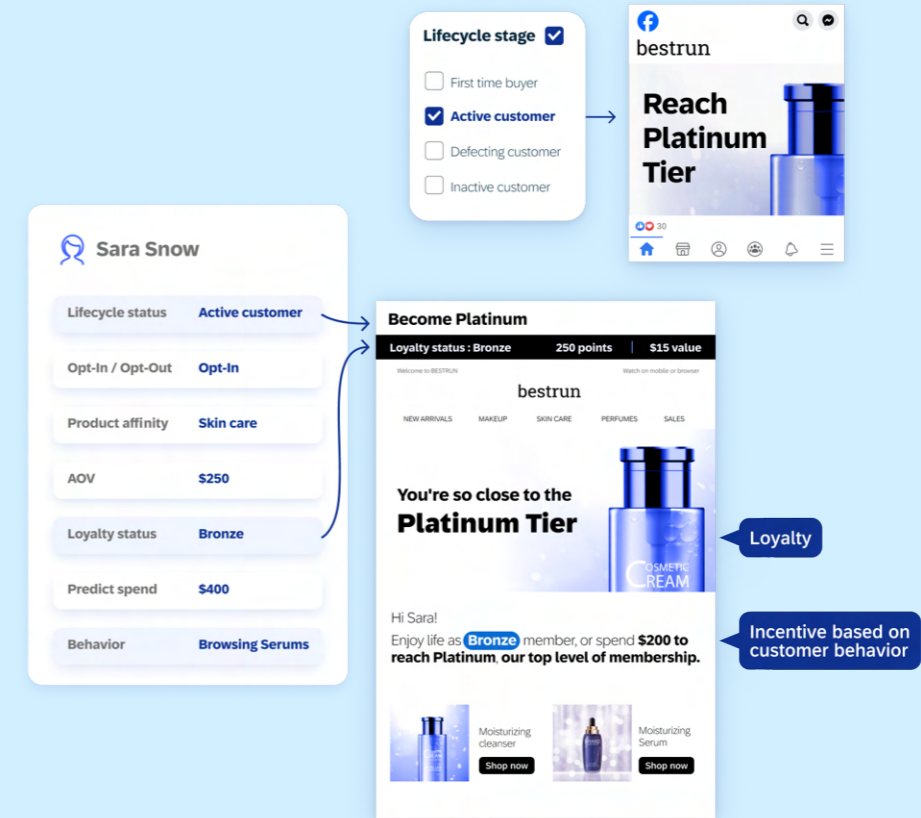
Lifecycle stage

First time buyer

Active customer

Defecting customer

Inactive customer

bestrun

Reach Platinum Tier

30

Sara Snow

| Lifecycle status | Active customer |
|---|---|
| Opt-In / Opt-Out | Opt-In |
| Product affinity | Skin care |
| AOV | $250 |
| Loyalty status | Bronze |
| Predict spend | $400 |
| Behavior | Browsing Serums |

Become Platinum

Loyalty status : Bronze | 250 points | $15 value

Welcome to BESTRUN

Watch on mobile or browser

bestrun

NEW ARRIVALS MAKEUP SKIN CARE PERFUMES SALES

You're so close to the Platinum Tier

COSMETIC CREAM

Loyalty

Hi Sara!

Enjoy life as Bronze member, or spend $200 to reach Platinum, our top level of membership.

Incentive based on customer behavior

Moisturizing cleanser

Shop now

Moisturizing Serum

Shop now